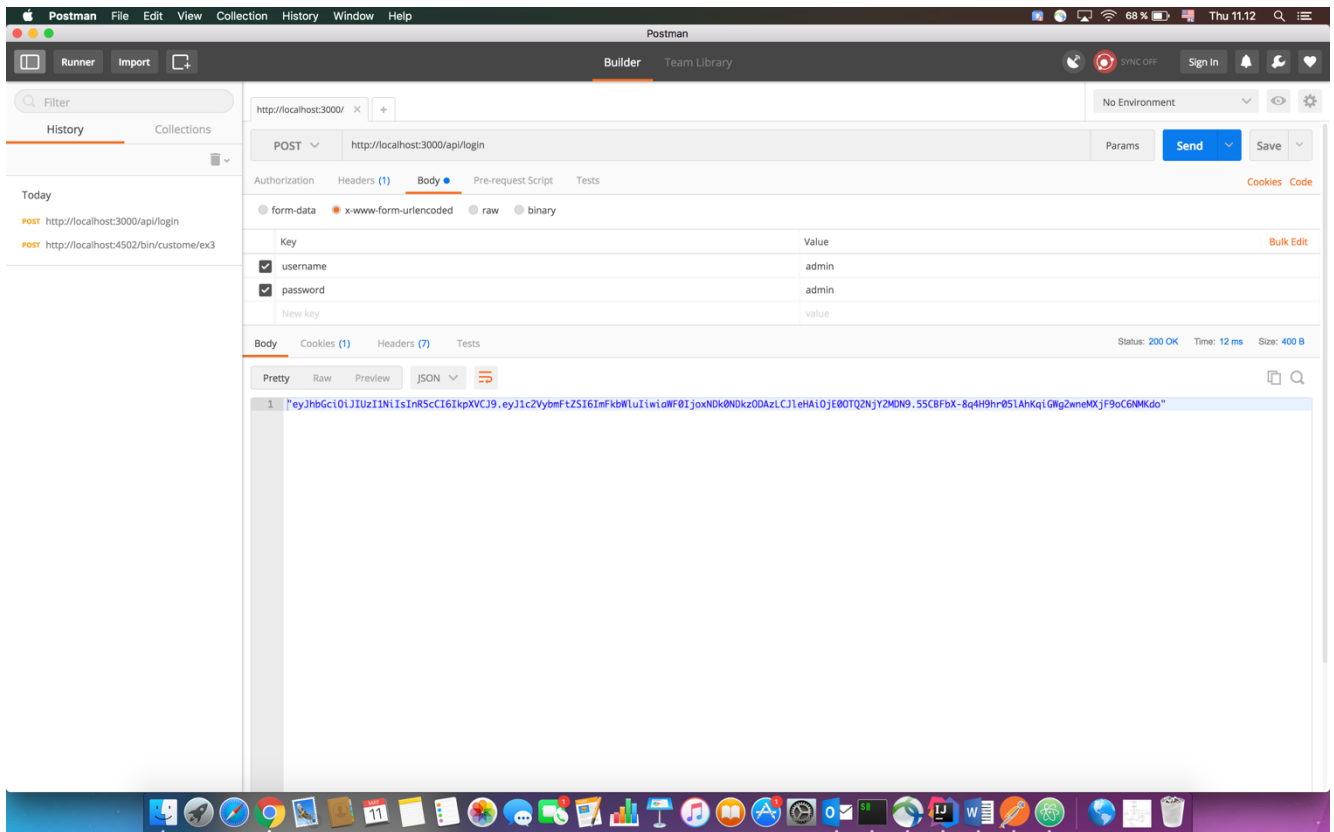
Postman File Edit View Collection History Window Help
68 % Thu 11.12
Postman
Runner Import
Builder Team Library
SYNC OFF
Sign In
Filter
History Collections
Today
POST http://localhost:3000/api/login
POST http://localhost:4502/bin/custome/ex3
http://localhost:3000/
No Environment
POST http://localhost:3000/api/login
Params Send Save
Authorization Headers (1) Body Pre-request Script Tests
Cookies Code
form-data x-www-form-urlencoded raw binary

| Key | Value |
|---|---|
| username | admin |
| password | admin |
| New key | value |

Bulk Edit
Body Cookies (1) Headers (7) Tests
Status: 200 OK Time: 12 ms Size: 400 B
Pretty Raw Preview JSON
1 "eyJhbGciOiJIUzI1NiIsInR5cCI6IkpXVCJ9.eyJ1c2VybmFtZSI6ImFkbWluIiwiaWF0IjoxNDk0NDkzODAzLCJleHAiOjE0OTQ2NjY2MDN9.5SCBFbX-8q4H9hr05lAhKqiGWg2wneMXjF9oC6NMKdo"
11